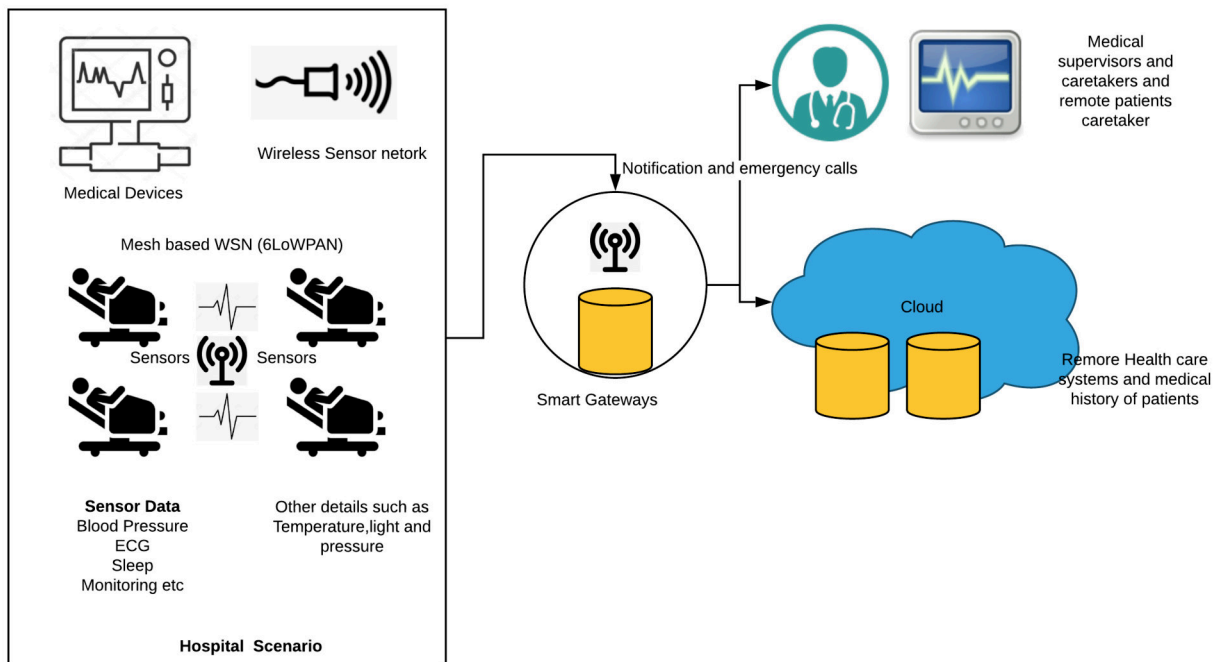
Medical Devices

Wireless Sensor netork

Mesh based WSN (6LoWPAN)

Sensors

Sensors

**Sensor Data**
Blood Pressure
ECG
Sleep
Monitoring etc

Other details such as Temperature,light and pressure

**Hospital Scenario**

Notification and emergency calls

Smart Gateways

Medical supervisors and caretakers and remote patients caretaker

Cloud

Remore Health care systems and medical history of patients